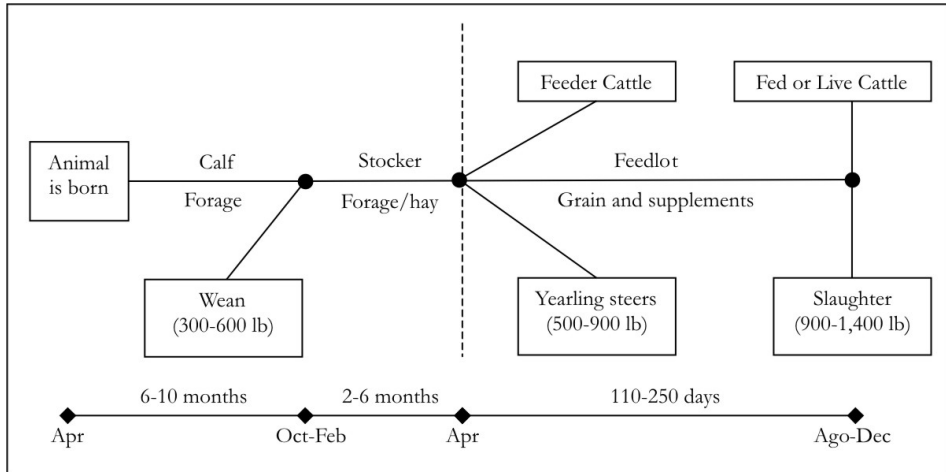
Feeder Cattle

Fed or Live Cattle

Animal is born

Calf

Forage

Stocker

Forage/hay

Feedlot

Grain and supplements

Wean (300-600 lb)

Yearling steers (500-900 lb)

Slaughter (900-1,400 lb)

6-10 months

2-6 months

110-250 days

Apr

Oct-Feb

Apr

Ago-Dec